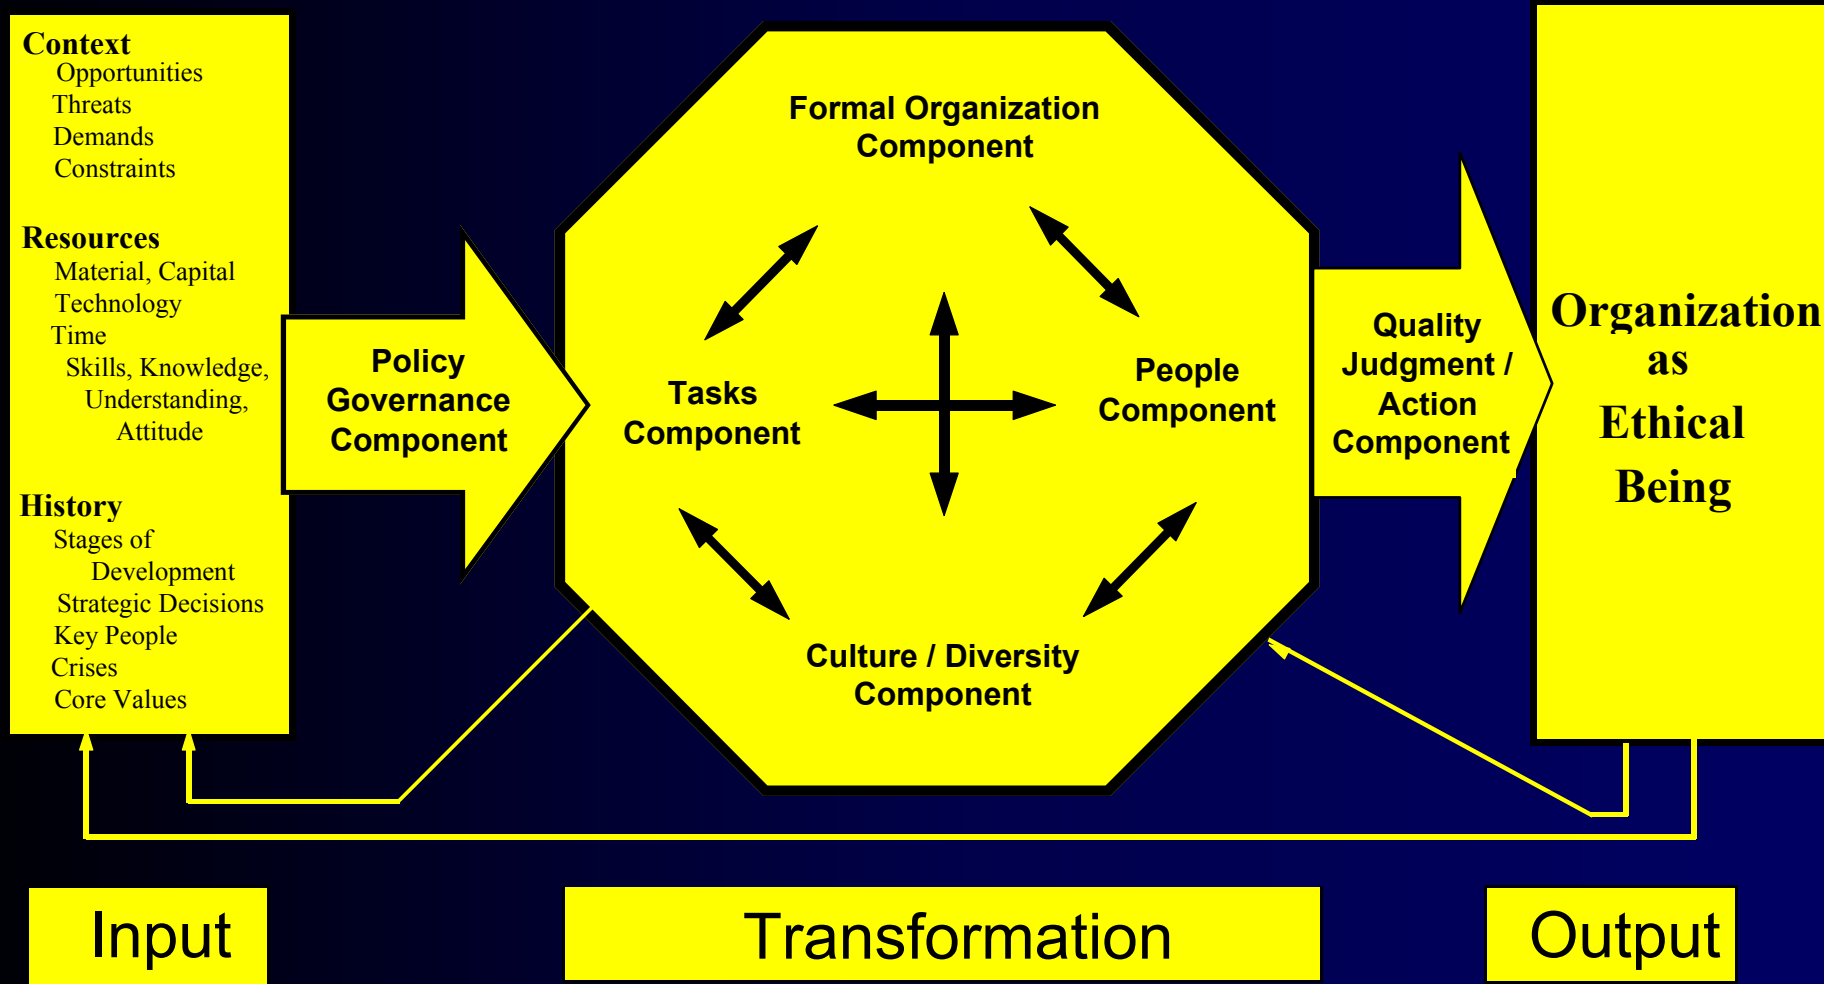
Context
Opportunities
Threats
Demands
Constraints

Resources
Material, Capital
Technology
Time
Skills, Knowledge, Understanding, Attitude

History
Stages of Development
Strategic Decisions
Key People
Crises
Core Values

Policy Governance Component

Formal Organization Component

Tasks Component

People Component

Culture / Diversity Component

Quality Judgment / Action Component

Organization as Ethical Being

Input

Transformation

Output